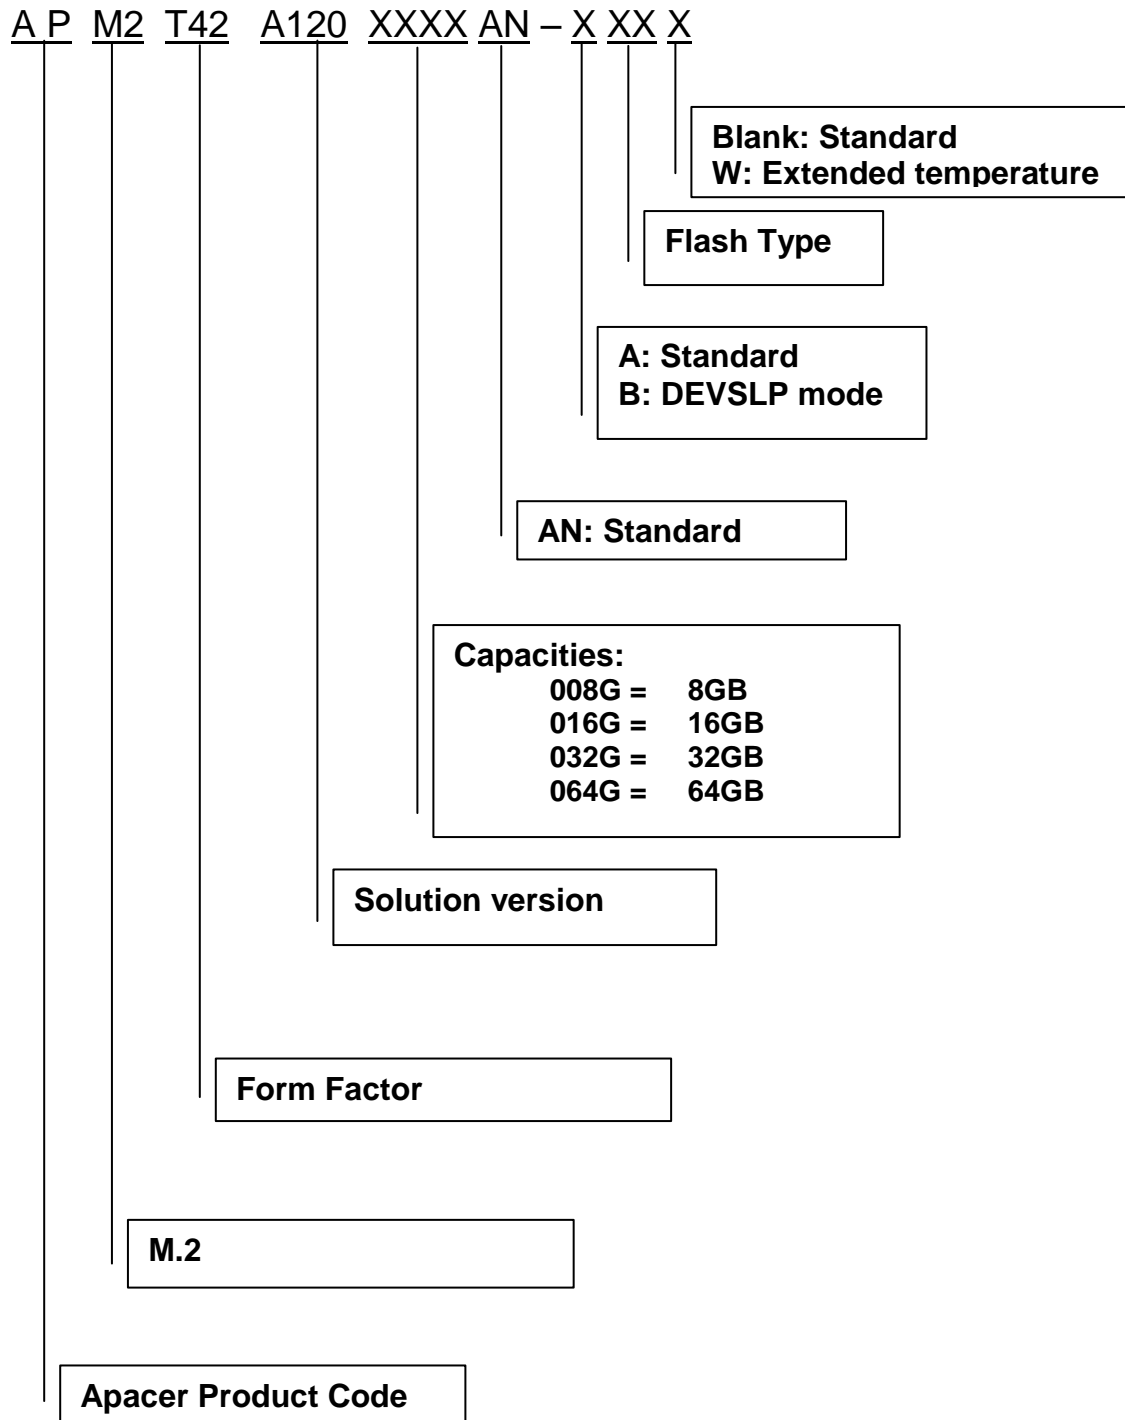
A P M2 T42 A120 XXXX AN – X XX X

Blank: Standard
W: Extended temperature

Flash Type

A: Standard
B: DEVSLP mode

AN: Standard

Capacities:
008G = 8GB
016G = 16GB
032G = 32GB
064G = 64GB

Solution version

Form Factor

M.2

Apacer Product Code